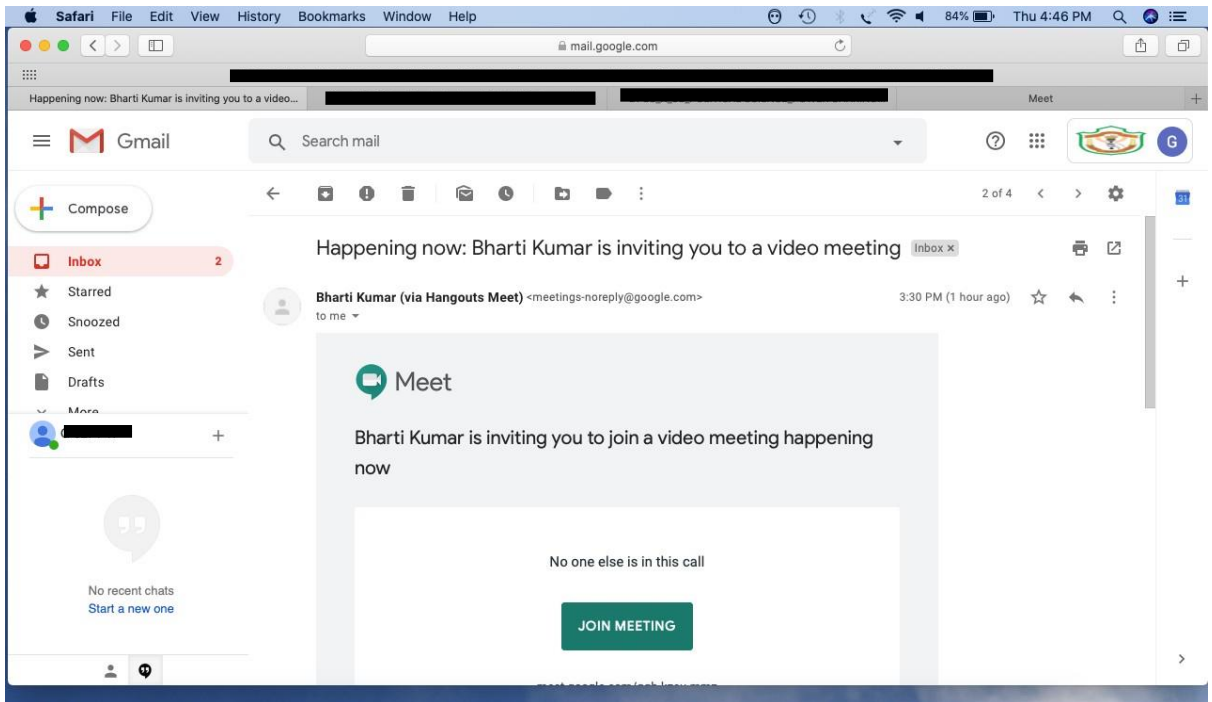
Safari File Edit View History Bookmarks Window Help 84% Thu 4:46 PM

mail.google.com

Happening now: Bharti Kumar is inviting you to a video...

Meet

Gmail

Search mail

Compose

Inbox 2

Starred

Snoozed

Sent

Drafts

More

No recent chats
Start a new one

2 of 4

Happening now: Bharti Kumar is inviting you to a video meeting Inbox ×

Bharti Kumar (via Hangouts Meet) <meetings-noreply@google.com>
to me

3:30 PM (1 hour ago)

Meet

Bharti Kumar is inviting you to join a video meeting happening now

No one else is in this call

JOIN MEETING

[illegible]